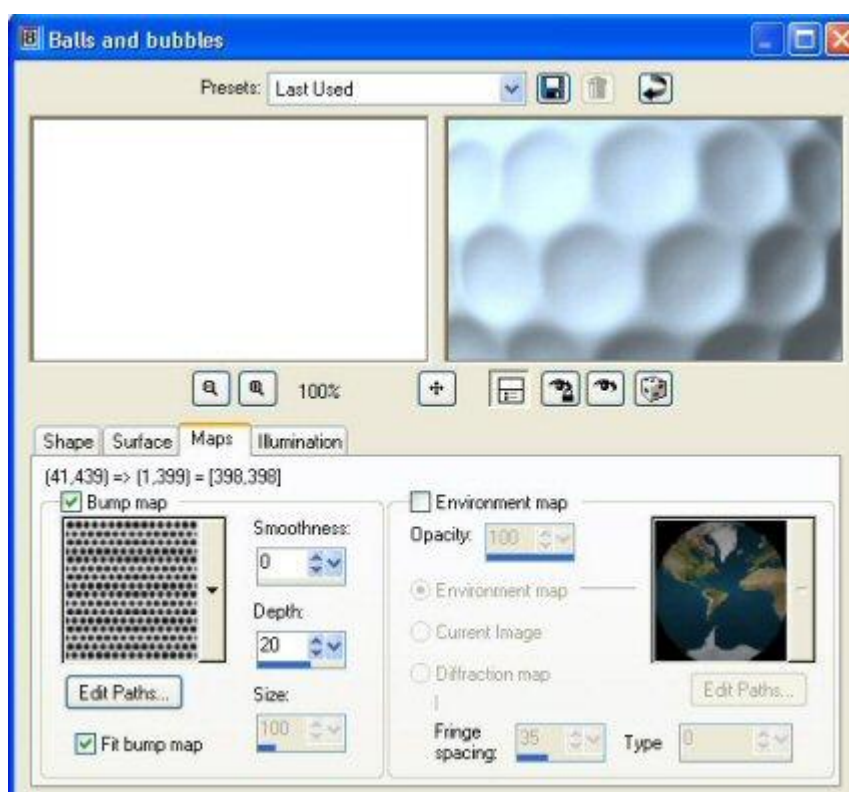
Balls and bubbles

Presets: Last Used

100%

Shape Surface Maps Illumination

(41,439) => (1,399) = [398,398]

Bump map

Smoothness:
0

Depth:
20

Edit Paths...

Size:
100

Fit bump map

Environment map

Opacity: 100

Environment map

Current Image

Diffraction map

Edit Paths...

Fringe spacing: 35

Type 0